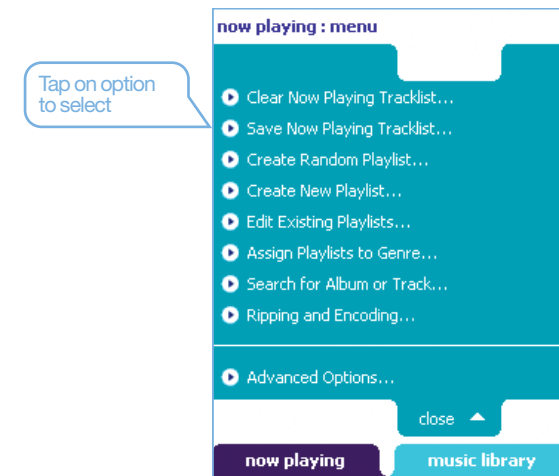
Tap on option to select

now playing : menu

Clear Now Playing Tracklist...

Save Now Playing Tracklist...

Create Random Playlist...

Create New Playlist...

Edit Existing Playlists...

Assign Playlists to Genre...

Search for Album or Track...

Ripping and Encoding...

Advanced Options...

close

now playing

music library